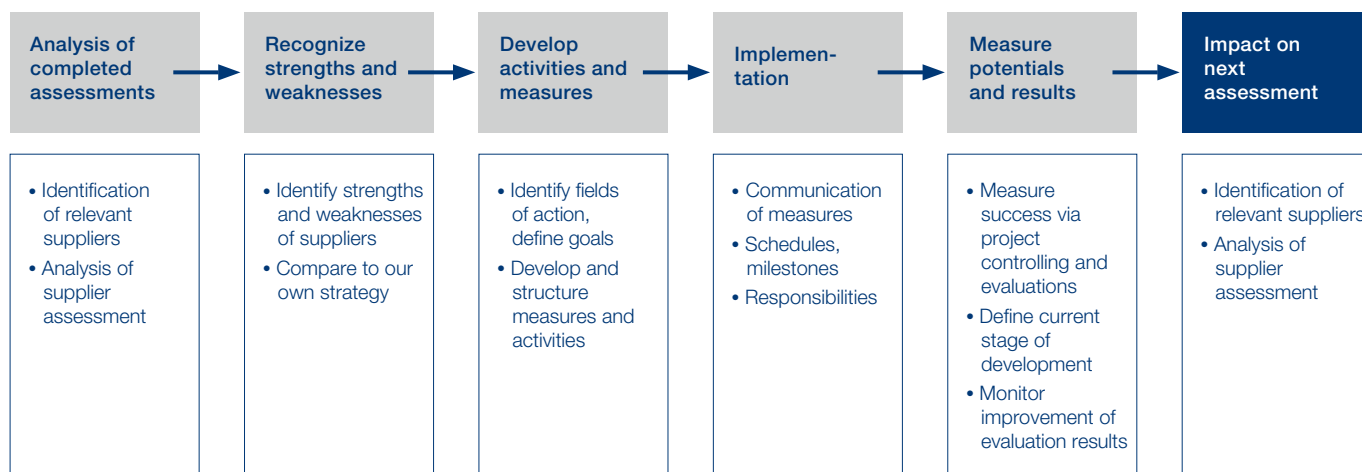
Analysis of completed assessments

Recognize strengths and weaknesses

Develop activities and measures

Implementation

Measure potentials and results

Impact on next assessment

• Identification of relevant suppliers
• Analysis of supplier assessment

• Identify strengths and weaknesses of suppliers
• Compare to our own strategy

• Identify fields of action, define goals
• Develop and structure measures and activities

• Communication of measures
• Schedules, milestones
• Responsibilities

• Measure success via project controlling and evaluations
• Define current stage of development
• Monitor improvement of evaluation results

• Identification of relevant suppliers
• Analysis of supplier assessment